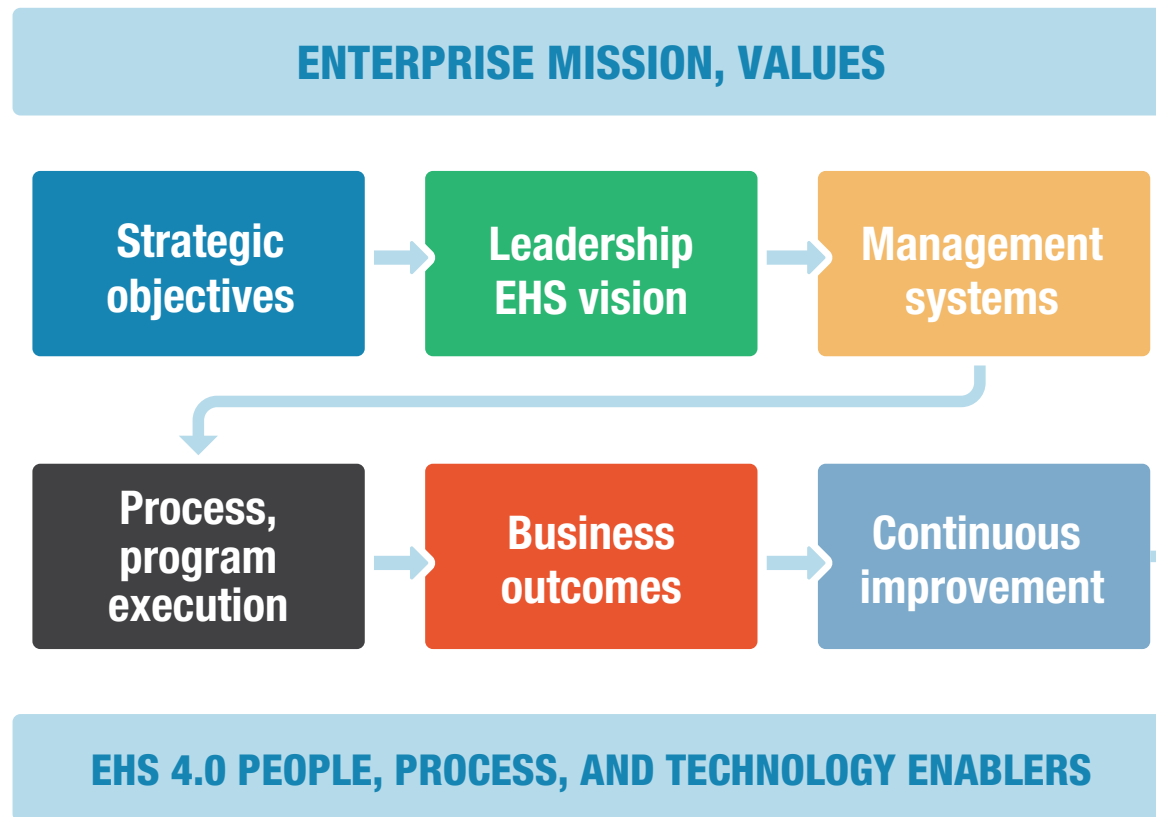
ENTERPRISE MISSION, VALUES

Strategic objectives

Leadership EHS vision

Management systems

Process, program execution

Business outcomes

Continuous improvement

EHS 4.0 PEOPLE, PROCESS, AND TECHNOLOGY ENABLERS